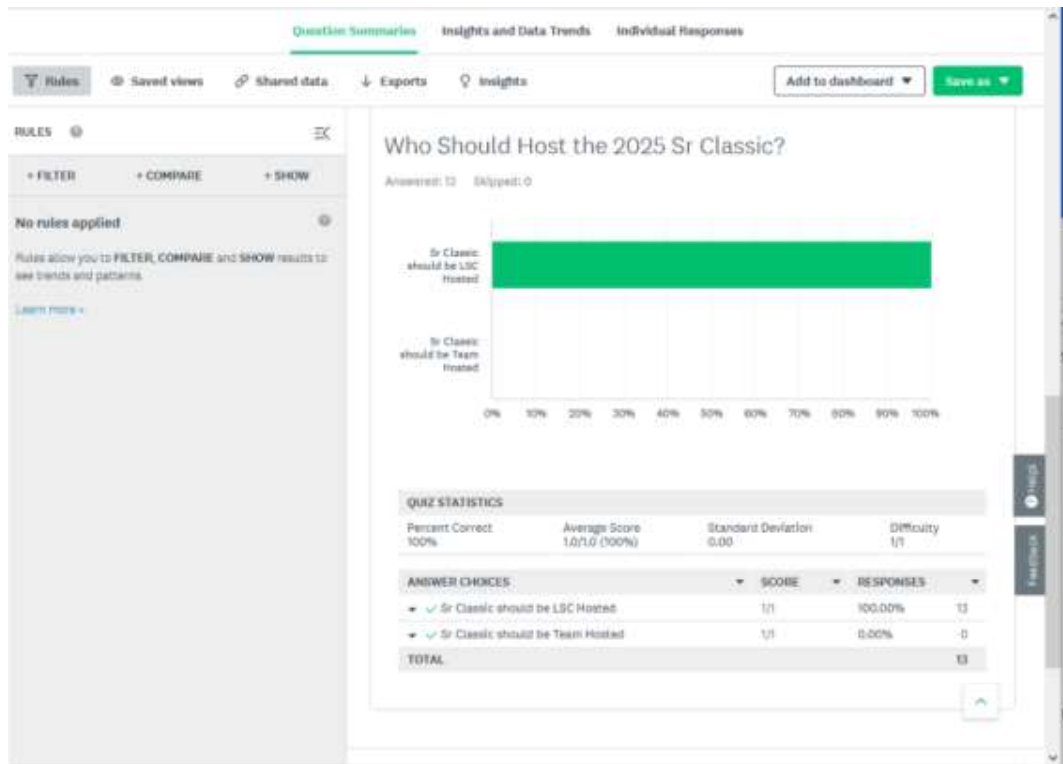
Question Summaries Insights and Data Trends Individual Responses

Rules Saved views Shared data Exports Insights Add to dashboard ▼ Save as ▼

RULES

+ FILTER + COMPARE + SHOW

No rules applied

Rules allow you to FILTER, COMPARE and SHOW results to see trends and patterns.

Learn more »

Who Should Host the 2025 Sr Classic?

Answered: 13 Skipped: 0

Sr Classic should be LSC Hosted

Sr Classic should be Team Hosted

0% 10% 20% 30% 40% 50% 60% 70% 80% 90% 100%

QUIZ STATISTICS

| Percent Correct | Average Score | Standard Deviation | Difficulty |
|---|---|---|---|
| 100% | 1.0/1.0 (100%) | 0.00 | 1/1 |

| ANSWER CHOICES | SCORE | RESPONSES | |
|---|---|---|---|
| Sr Classic should be LSC Hosted | 1/1 | 100.00% | 13 |
| Sr Classic should be Team Hosted | 1/1 | 0.00% | 0 |
| TOTAL | | | 13 |

Help

Feedback